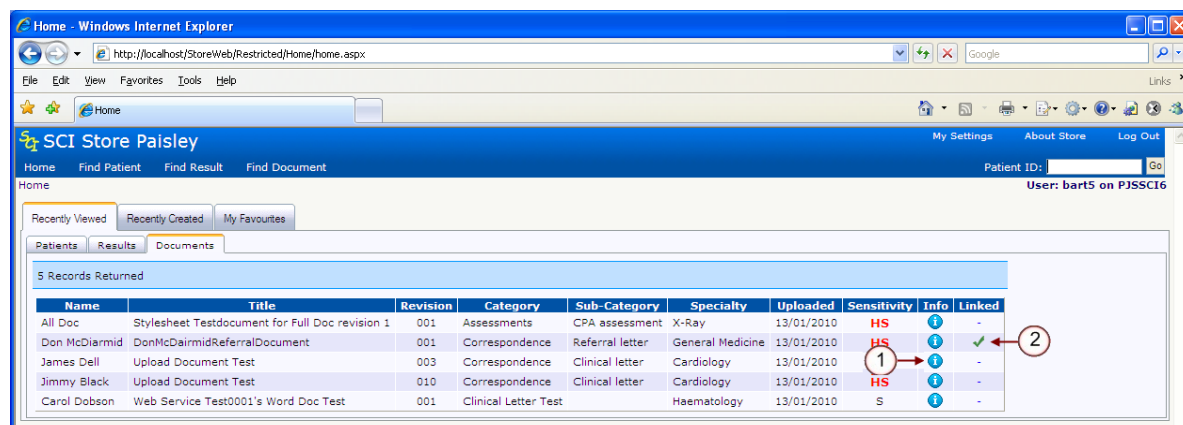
Home - Windows Internet Explorer

http://localhost/StoreWeb/Restricted/Home/home.aspx

Google

File Edit View Favorites Tools Help

Links

Home

SCI Store Paisley

My Settings About Store Log Out

Home Find Patient Find Result Find Document

Patient ID: Go

Home

User: bart5 on PJSSCI6

Recently Viewed Recently Created My Favourites

Patients Results Documents

5 Records Returned

| Name | Title | Revision | Category | Sub-Category | Specialty | Uploaded | Sensitivity | Info | Linked |
|---|---|---|---|---|---|---|---|---|---|
| All Doc | Stylesheet Testdocument for Full Doc revision 1 | 001 | Assessments | CPA assessment | X-Ray | 13/01/2010 | HS | i | - |
| Don McDiarmid | DonMcDiarmidReferralDocument | 001 | Correspondence | Referral letter | General Medicine | 13/01/2010 | HS | i | ✓ |
| James Dell | Upload Document Test | 003 | Correspondence | Clinical letter | Cardiology | 13/01/2010 | HS | i | - |
| Jimmy Black | Upload Document Test | 010 | Correspondence | Clinical letter | Cardiology | 13/01/2010 | HS | i | - |
| Carol Dobson | Web Service Test0001's Word Doc Test | 001 | Clinical Letter Test | | Haematology | 13/01/2010 | S | i | - |

1

2